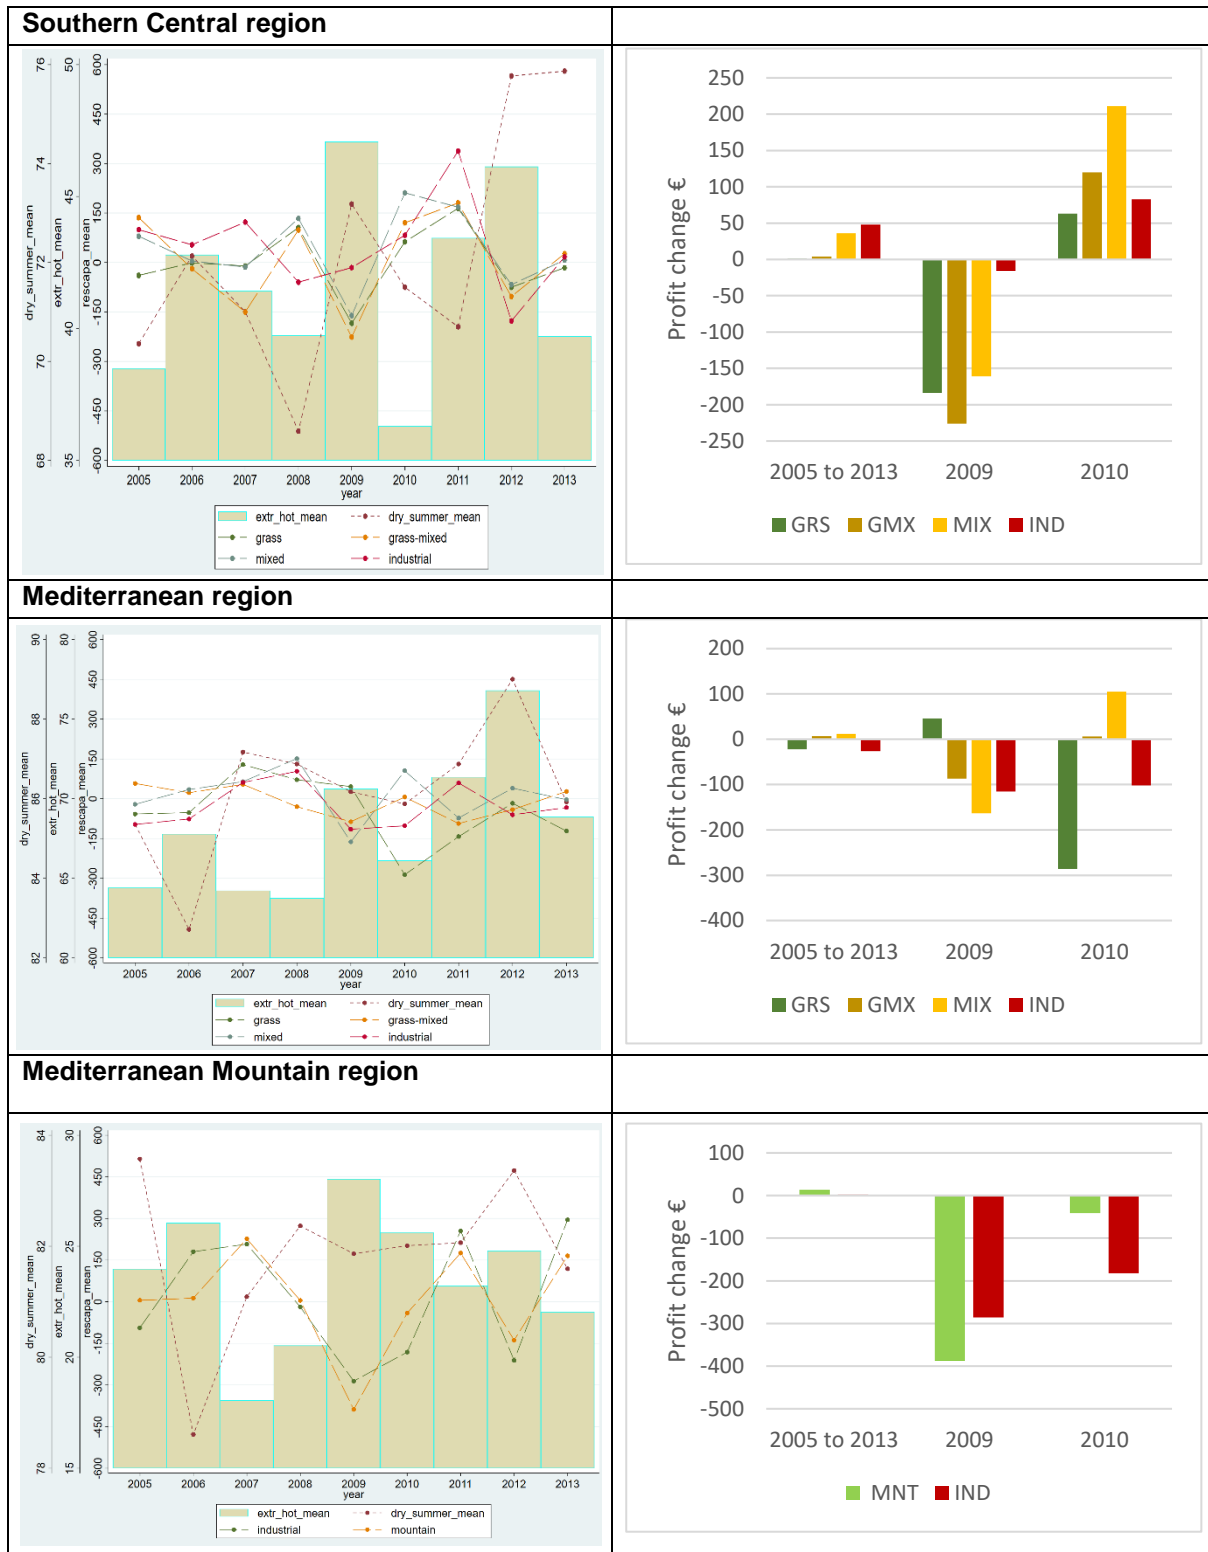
Southern Central region

dry_summer_mean
68
70
72
74
76

extr_hot_mean
35
40
45
50

rescapa_mean
-600
-450
-300
-150
0
150
300
450
600

2005 2006 2007 2008 2009 2010 2011 2012 2013
year

extr_hot_mean
dry_summer_mean
grass
grass-mixed
mixed
industrial

Profit change €
250
200
150
100
50
0
-50
-100
-150
-200
-250

2005 to 2013
2009
2010

GRS GMX MIX IND

Mediterranean region

dry_summer_mean
82
84
86
88
90

extr_hot_mean
60
65
70
75
80

rescapa_mean
-600
-450
-300
-150
0
150
300
450
600

2005 2006 2007 2008 2009 2010 2011 2012 2013
year

extr_hot_mean
dry_summer_mean
grass
grass-mixed
mixed
industrial

Profit change €
200
100
0
-100
-200
-300
-400

2005 to 2013
2009
2010

GRS GMX MIX IND

Mediterranean Mountain region

dry_summer_mean
78
80
82
84

extr_hot_mean
15
20
25
30

rescapa_mean
-600
-450
-300
-150
0
150
300
450
600

2005 2006 2007 2008 2009 2010 2011 2012 2013
year

extr_hot_mean
dry_summer_mean
industrial
mountain

Profit change €
100
0
-100
-200
-300
-400
-500

2005 to 2013
2009
2010

MNT IND